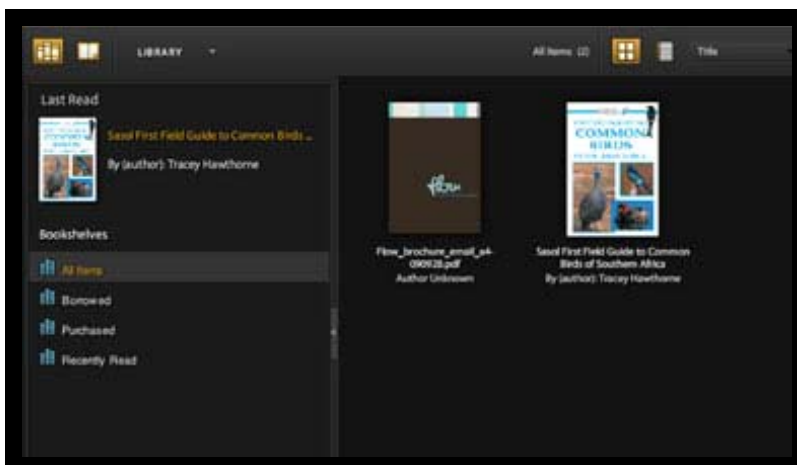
LIBRARY

All Items (2)

Title

Last Read

Sasol First Field Guide to Common Birds ...

By (author): Tracey Hawthorne

Bookshelves

All Items

Borrowed

Purchased

Recently Read

Flow

Flow_brochure_email_a4-090928.pdf
Author Unknown

COMMON BIRDS

Sasol First Field Guide to Common Birds of Southern Africa
By (author): Tracey Hawthorne